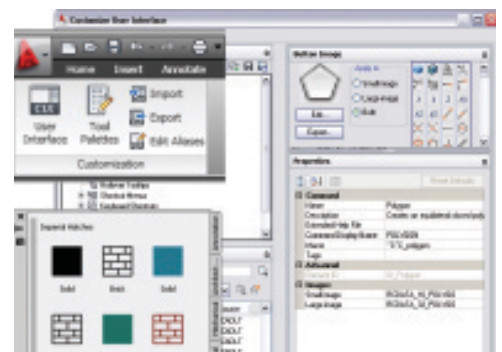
Customize User Interface

Home Insert Annotate

User Interface

Tool Palettes

Import

Export

Edit Aliases

Customization

Button Image

Apply to:

Small image

Large image

Both

Edit...

Export...

Properties

Command

Name Polygon

Description Creates an equilateral closed poly

Extended Help File

Command Display Name POLYGON

Macro ^C^C_polygon

Tags

Advanced

Element ID ID_Polygon

Images

Small image RCDATA_16_POLYGO

Large image RCDATA_16_POLYGO

Imperial Hatches

Solid

Brick

Solid

Annotation